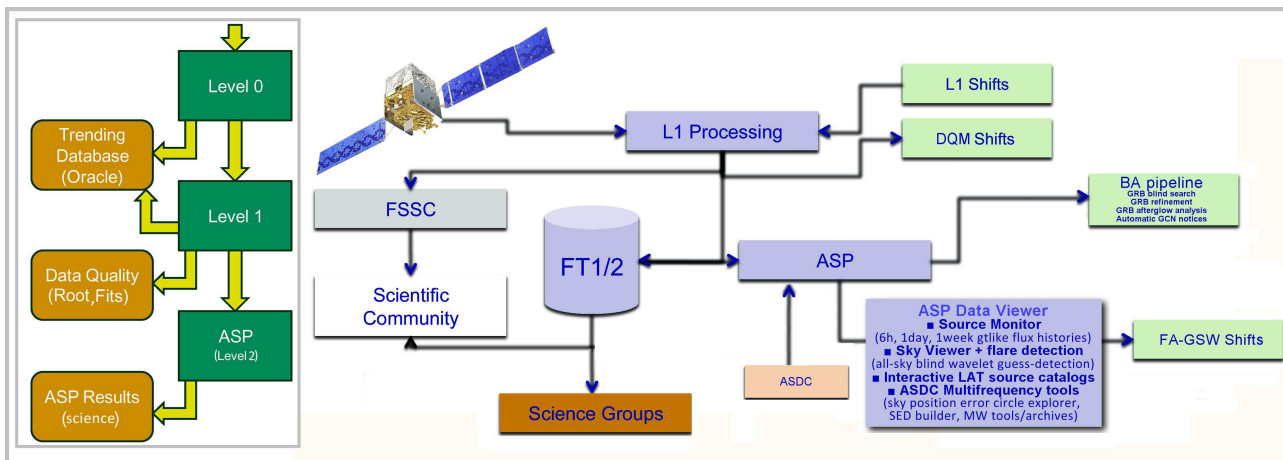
Level 0

Trending Database (Oracle)

Level 1

Data Quality (Root,Fits)

ASP (Level 2)

ASP Results (science)

L1 Shifts

L1 Processing

DQM Shifts

FSSC

Scientific Community

FT1/2

BA pipeline
GRB blind search
GRB refinement
GRB afterglow analysis
Automatic GCN notices

ASP

ASP Data Viewer
■ Source Monitor
(6h, 1day, 1week gtlike flux histories)
■ Sky Viewer + flare detection
(all-sky blind wavelet guess-detection)
■ Interactive LAT source catalogs
■ ASDC Multifrequency tools
(sky position error circle explorer, SED builder, MW tools/archives)

FA-GSW Shifts

ASDC

Science Groups